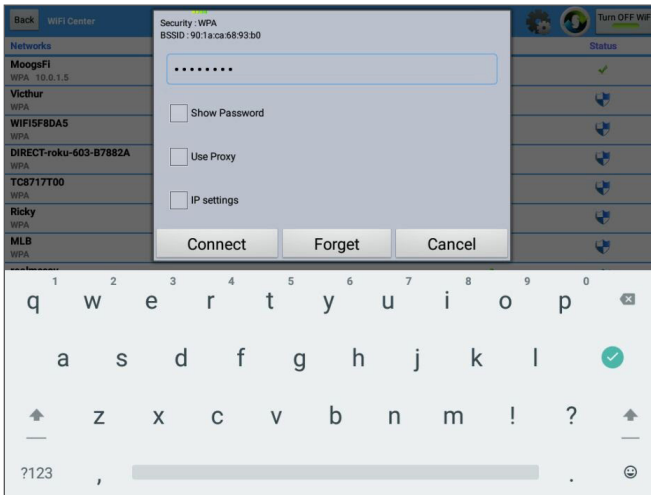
Back WiFi Center

Turn OFF WiFi

Networks

Status

MoogsFi
WPA 10.0.1.5

Victhur
WPA

WIFI5F8DA5
WPA

DIRECT-roku-603-B7882A
WPA

TC8717T00
WPA

Ricky
WPA

MLB
WPA

Security : WPA
BSSID : 90:1a:ca:68:93:b0

••••••••

Show Password

Use Proxy

IP settings

Connect

Forget

Cancel

1 q
2 w
3 e
4 r
5 t
6 y
7 u
8 i
9 o
0 p

a s d f g h j k l

z x c v b n m ! ?

?123 , .